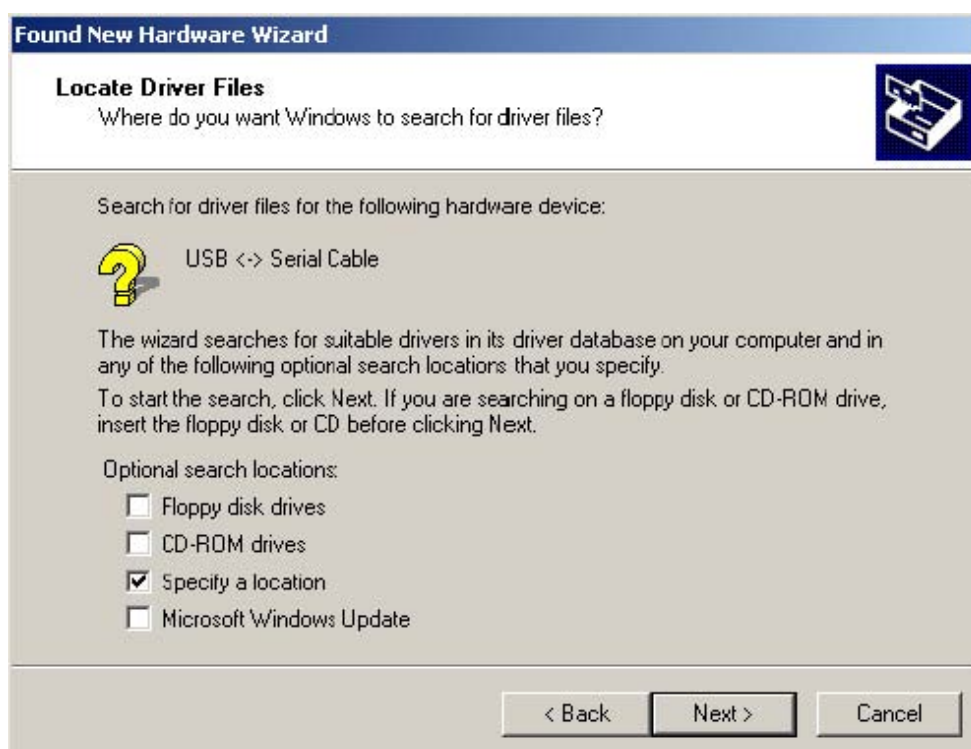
Found New Hardware Wizard

Locate Driver Files
Where do you want Windows to search for driver files?

Search for driver files for the following hardware device:

USB <-> Serial Cable

The wizard searches for suitable drivers in its driver database on your computer and in any of the following optional search locations that you specify.

To start the search, click Next. If you are searching on a floppy disk or CD-ROM drive, insert the floppy disk or CD before clicking Next.

Optional search locations:

Floppy disk drives

CD-ROM drives

Specify a location

Microsoft Windows Update

< Back

Next >

Cancel